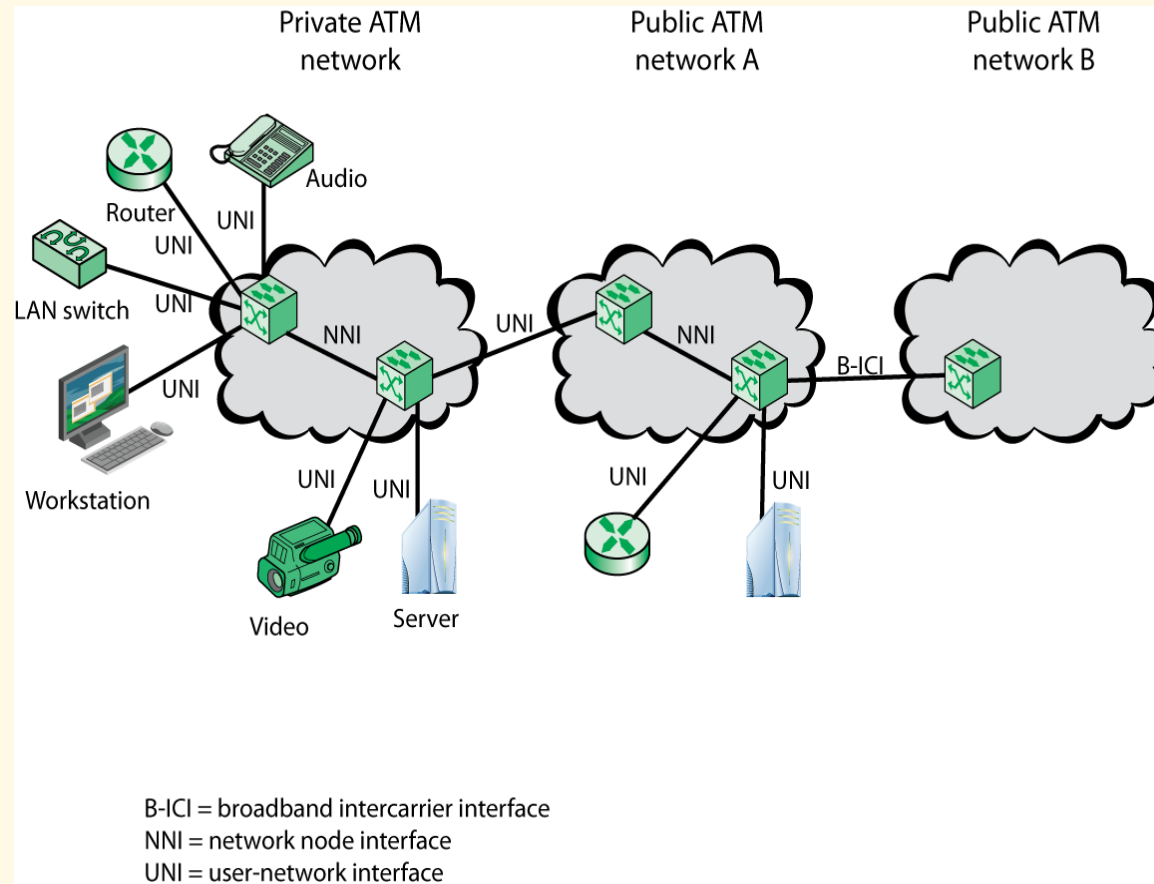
Private ATM network

Public ATM network A

Public ATM network B

Audio

Router

UNI

UNI

LAN switch

UNI

NNI

UNI

NNI

B-ICI

UNI

Workstation

UNI

UNI

UNI

UNI

Video

Server

B-ICI = broadband intercarrier interface
NNI = network node interface
UNI = user-network interface